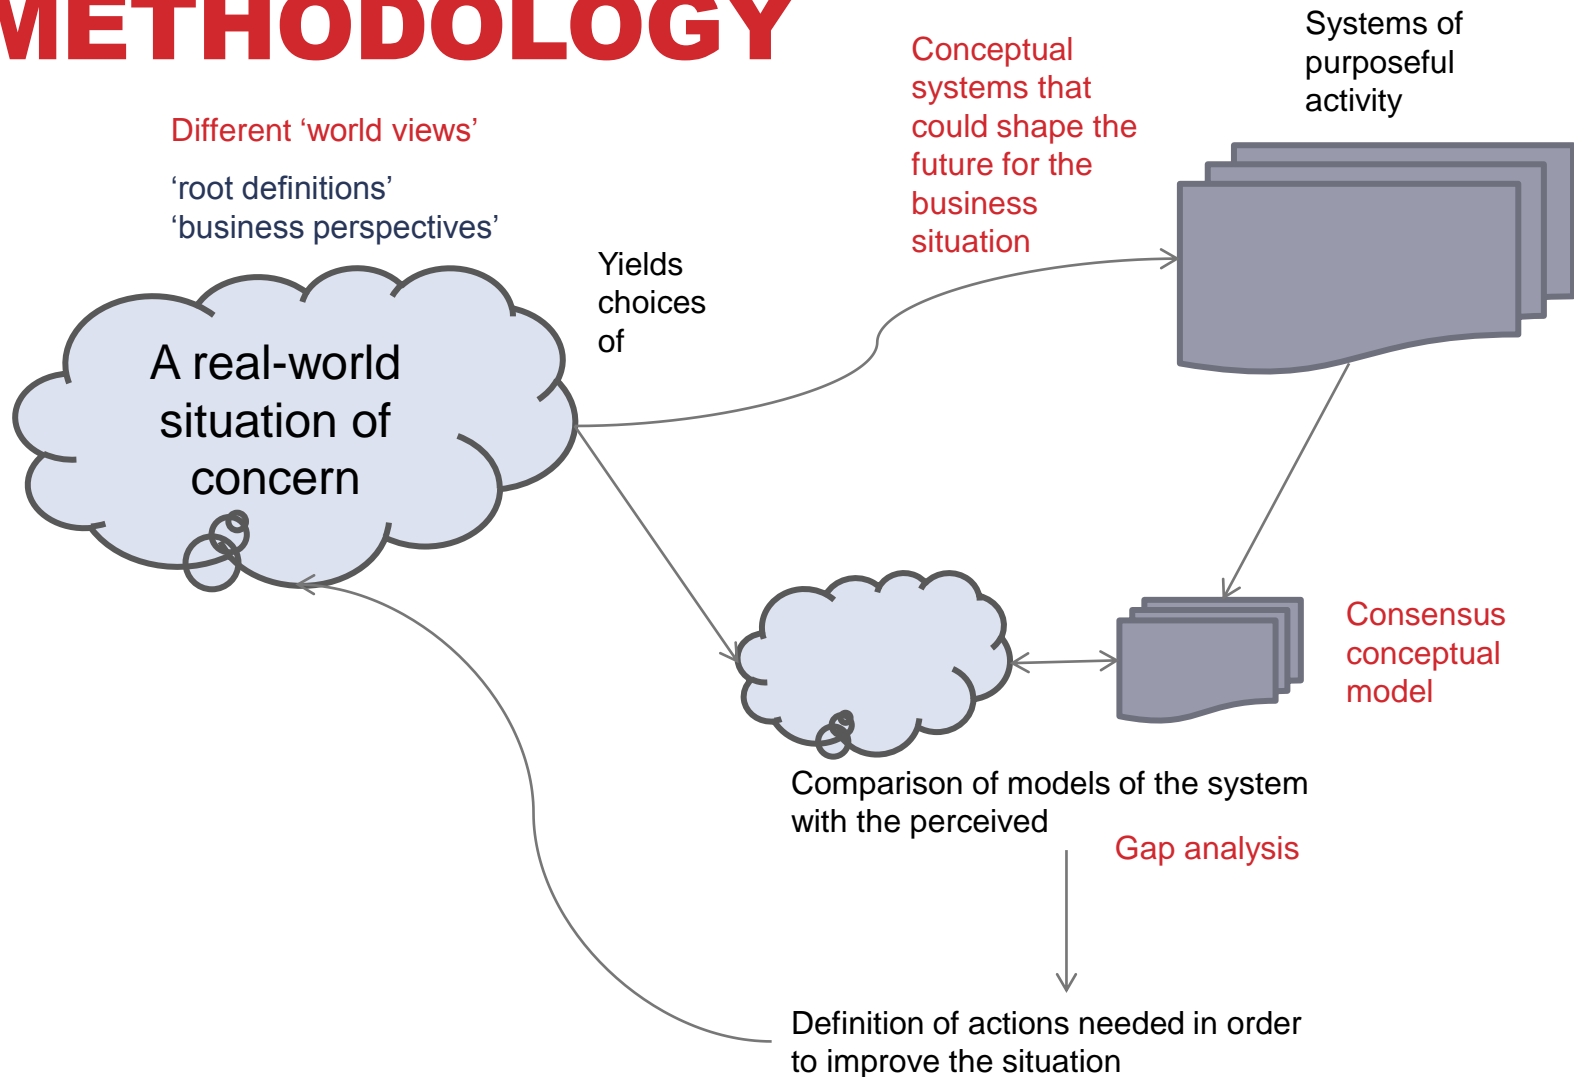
METHODOLOGY

Different 'world views'

'root definitions'
'business perspectives'

Conceptual systems that could shape the future for the business situation

Systems of purposeful activity

Yields choices of

A real-world situation of concern

Consensus conceptual model

Comparison of models of the system with the perceived

Gap analysis

Definition of actions needed in order to improve the situation